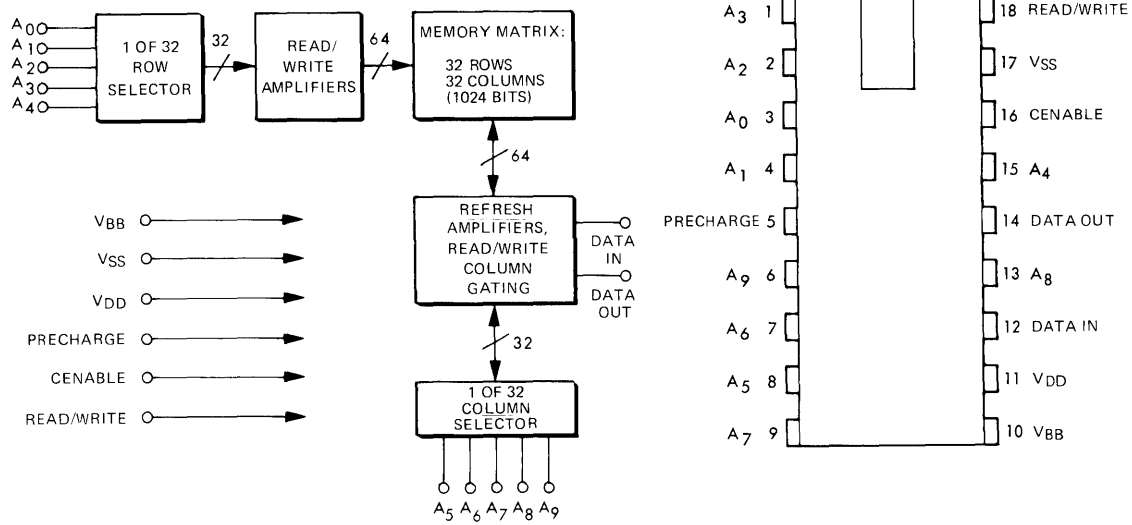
$A_0$
$A_1$
$A_2$
$A_3$
$A_4$

1 OF 32 ROW SELECTOR

32

READ/ WRITE AMPLIFIERS

64

MEMORY MATRIX: 32 ROWS 32 COLUMNS (1024 BITS)

64

$V_{BB}$
$V_{SS}$
$V_{DD}$
PRECHARGE
CENABLE
READ/WRITE

REFRESH AMPLIFIERS, READ/WRITE COLUMN GATING

DATA IN
DATA OUT

32

1 OF 32 COLUMN SELECTOR

$A_5$ $A_6$ $A_7$ $A_8$ $A_9$

$A_3$ 1
$A_2$ 2
$A_0$ 3
$A_1$ 4
PRECHARGE 5
$A_9$ 6
$A_6$ 7
$A_5$ 8
$A_7$ 9

18 READ/WRITE
17 $V_{SS}$
16 CENABLE
15 $A_4$
14 DATA OUT
13 $A_8$
12 DATA IN
11 $V_{DD}$
10 $V_{BB}$